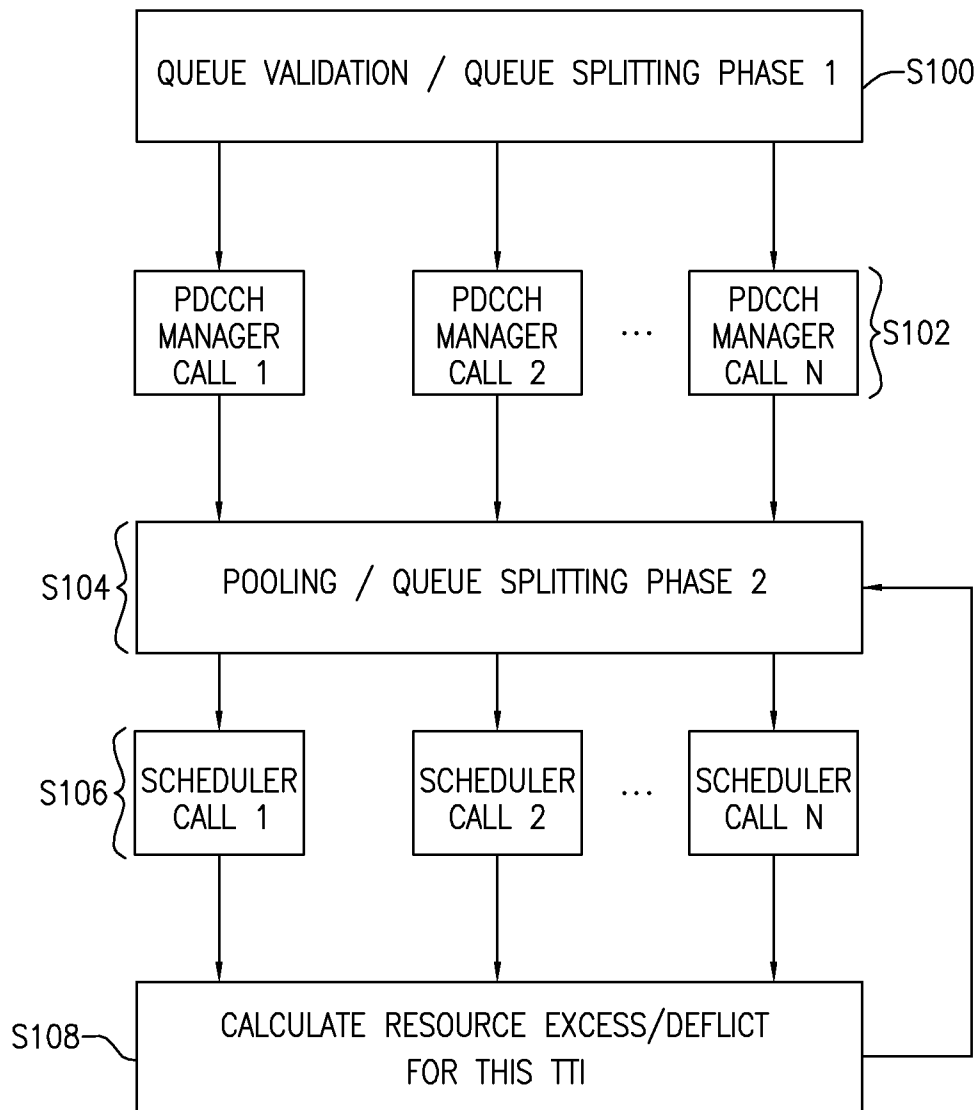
QUEUE VALIDATION / QUEUE SPLITTING PHASE 1
S100

PDCCH MANAGER CALL 1

PDCCH MANAGER CALL 2

...

PDCCH MANAGER CALL N

S102

S104

POOLING / QUEUE SPLITTING PHASE 2

S106

SCHEDULER CALL 1

SCHEDULER CALL 2

...

SCHEDULER CALL N

S108

CALCULATE RESOURCE EXCESS/DEFLICT FOR THIS TTI